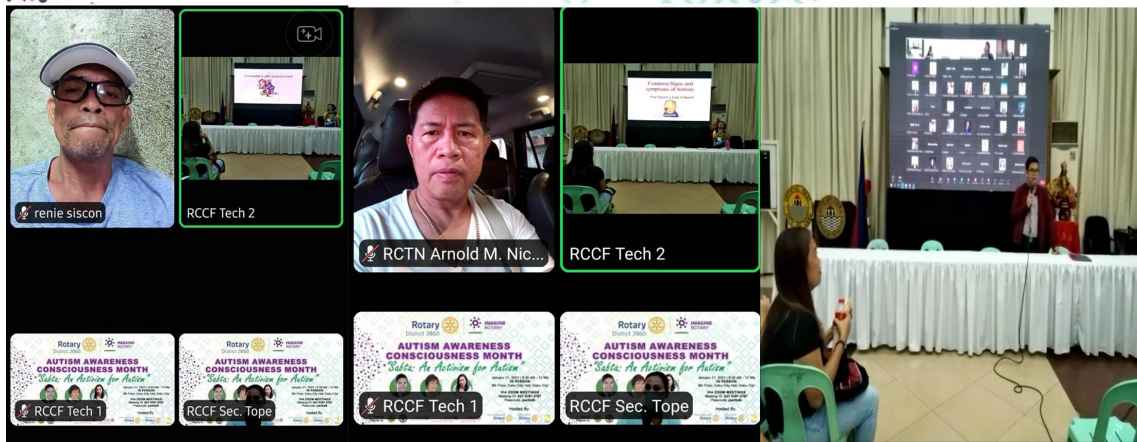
renie siscon

RCCF Tech 2

RCTN Arnold M. Nic...

Common Signs and symptoms of Autism

RCCF Tech 2

Rotary District 3860

IMAGINE ROTARY

AUTISM AWARENESS CONSCIOUSNESS MONTH

"Sabta: An Activism for Autism"

RCCF Tech 1

Rotary District 3860

IMAGINE ROTARY

AUTISM AWARENESS CONSCIOUSNESS MONTH

"Sabta: An Activism for Autism"

RCCF Sec. Tope

Rotary District 3860

IMAGINE ROTARY

AUTISM AWARENESS CONSCIOUSNESS MONTH

"Sabta: An Activism for Autism"

IN PERSON

VIA ZOOM MEETINGS

Hosted By

RCCF Tech 1

Rotary District 3860

IMAGINE ROTARY

AUTISM AWARENESS CONSCIOUSNESS MONTH

"Sabta: An Activism for Autism"

Hosted By

RCCF Sec. Tope